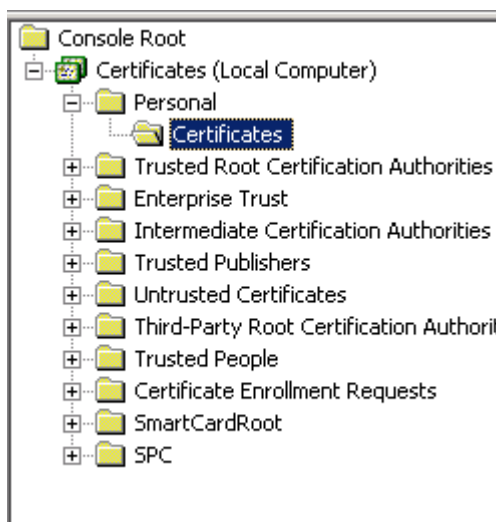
Console Root
Certificates (Local Computer)
Personal
Certificates
Trusted Root Certification Authorities
Enterprise Trust
Intermediate Certification Authorities
Trusted Publishers
Untrusted Certificates
Third-Party Root Certification Authorit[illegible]
Trusted People
Certificate Enrollment Requests
SmartCardRoot
SPC